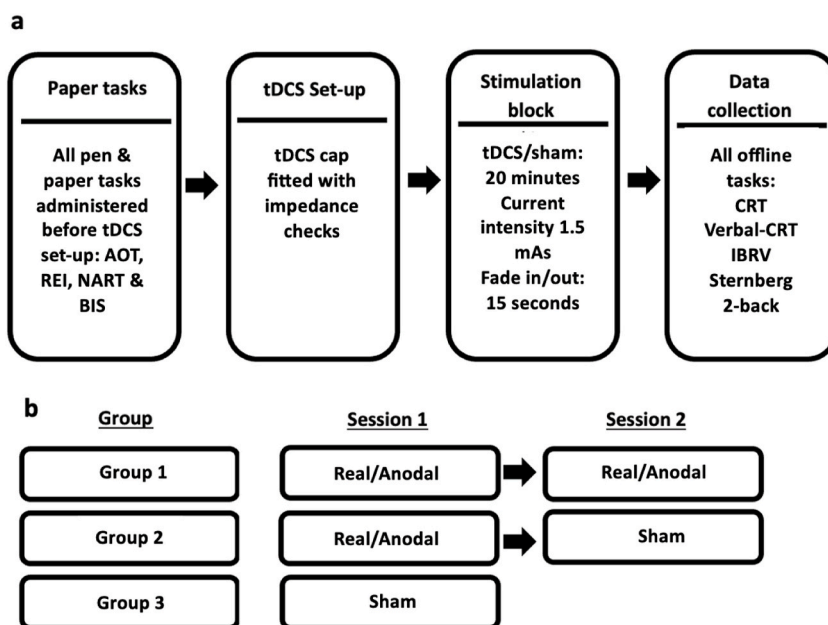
a

Paper tasks

All pen & paper tasks administered before tDCS set-up: AOT, REI, NART & BIS

tDCS Set-up

tDCS cap fitted with impedance checks

Stimulation block

tDCS/sham: 20 minutes Current intensity 1.5 mAs Fade in/out: 15 seconds

Data collection

All offline tasks: CRT Verbal-CRT IBRV Sternberg 2-back

b

| Group | Session 1 | Session 2 |
|---|---|---|
| Group 1 | Real/Anodal | Real/Anodal |
| Group 2 | Real/Anodal | Sham |
| Group 3 | Sham | |